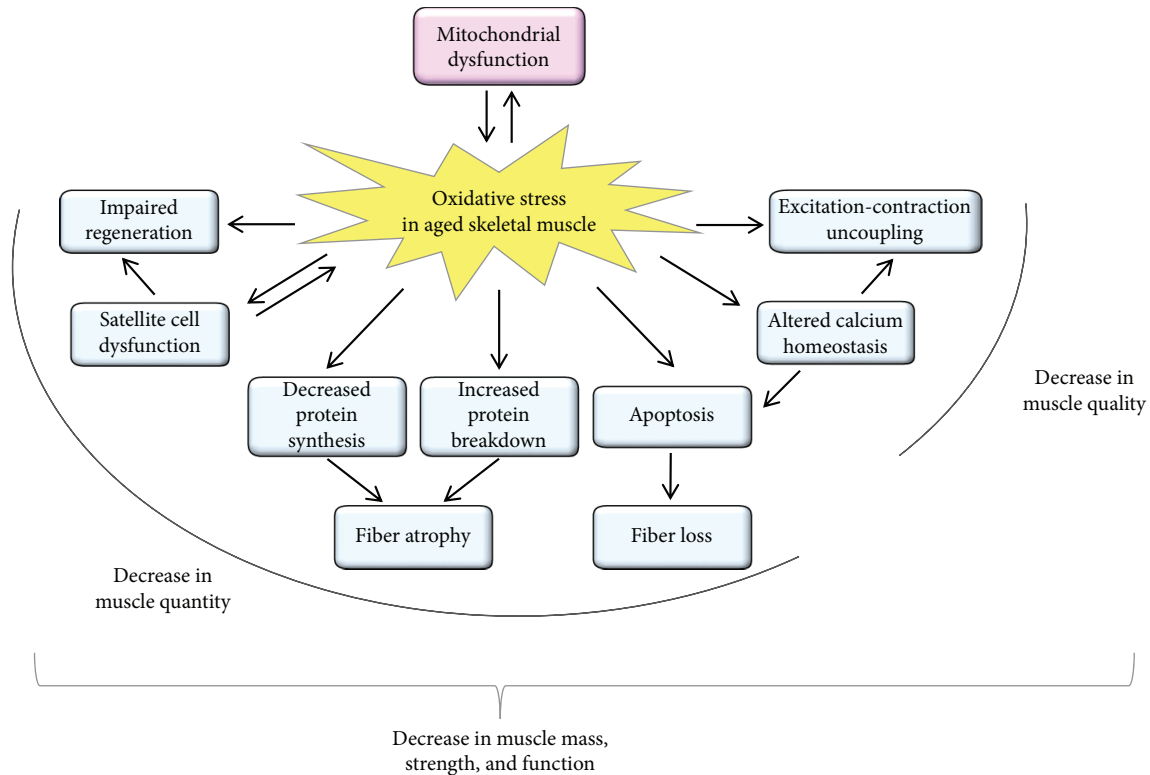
Mitochondrial dysfunction

Oxidative stress in aged skeletal muscle

Impaired regeneration

Excitation-contraction uncoupling

Satellite cell dysfunction

Altered calcium homeostasis

Decreased protein synthesis

Increased protein breakdown

Apoptosis

Decrease in muscle quality

Fiber atrophy

Fiber loss

Decrease in muscle quantity

Decrease in muscle mass, strength, and function